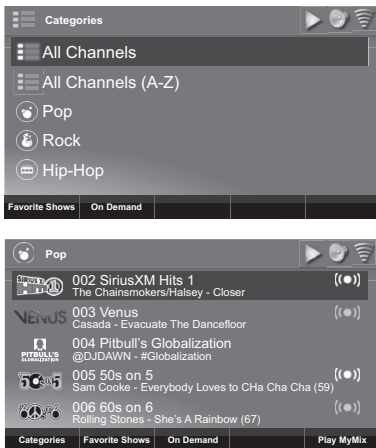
Categories

All Channels

All Channels (A-Z)

Pop

Rock

Hip-Hop

Favorite Shows | On Demand

Pop

002 SiriusXM Hits 1
The Chainsmokers/Halsey - Closer

VENUS
003 Venus
Casada - Evacuate The Dancefloor

PITBULL'S GLOBALIZATION
004 Pitbull's Globalization
@DJDAWN - #Globalization

50s on 5
005 50s on 5
Sam Cooke - Everybody Loves to CHa Cha Cha (59)

60s
006 60s on 6
Rolling Stones - She's A Rainbow (67)

Categories | Favorite Shows | On Demand | Play MyMix